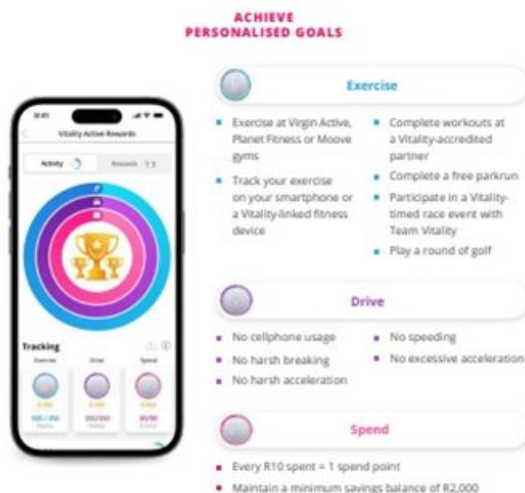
ACHIEVE
PERSONALISED GOALS

9:41

Vitality Active Rewards

Activity

Rewards

Tracking

Exercise

Drive

Spend

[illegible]

Exercise

Exercise at Virgin Active, Planet Fitness or Moove gyms

Track your exercise on your smartphone or a Vitality-linked fitness device

Complete workouts at a Vitality-accredited partner

Complete a free parkrun

Participate in a Vitality-timed race event with Team Vitality

Play a round of golf

Drive

No cellphone usage

No harsh breaking

No harsh acceleration

No speeding

No excessive acceleration

Spend

Every R10 spent = 1 spend point

Maintain a minimum savings balance of R2,000